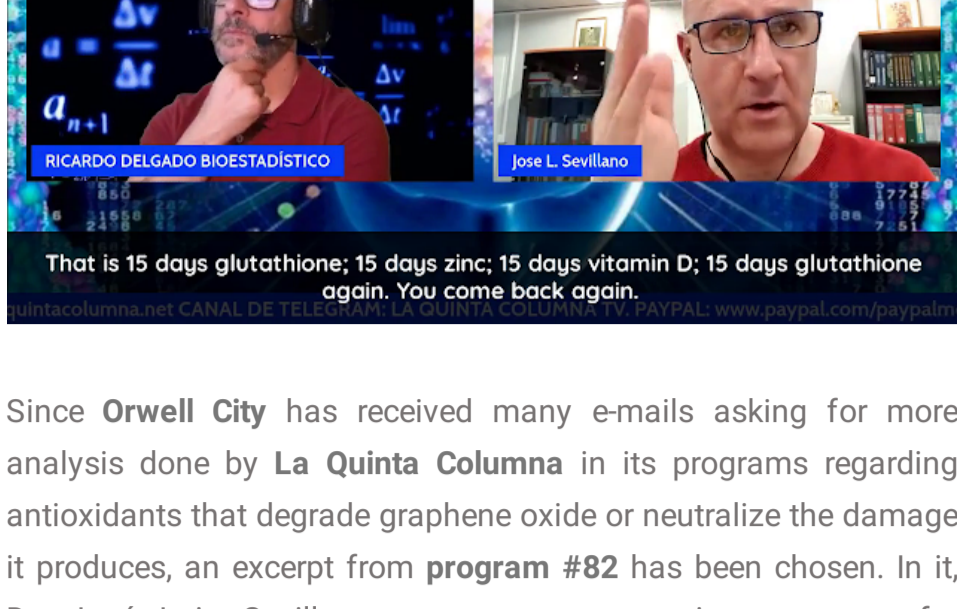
$\Delta v$
$a = \frac{\Delta v}{\Delta t}$
$a_{n+1}$
lim
$\Delta v$
$\Delta t$

RICARDO DELGADO BIOESTADÍSTICO

Jose L. Sevillano

That is 15 days glutathione; 15 days zinc; 15 days vitamin D; 15 days glutathione again. You come back again.

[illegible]uintacolumna.net CANAL DE TELEGRAM: LA QUINTA COLUMNA TV. PAYPAL: www.paypal.com/paypalm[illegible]

Since **Orwell City** has received many e-mails asking for more analysis done by **La Quinta Columna** in its programs regarding antioxidants that degrade graphene oxide or neutralize the damage it produces, an excerpt from **program #82** has been chosen. In it,